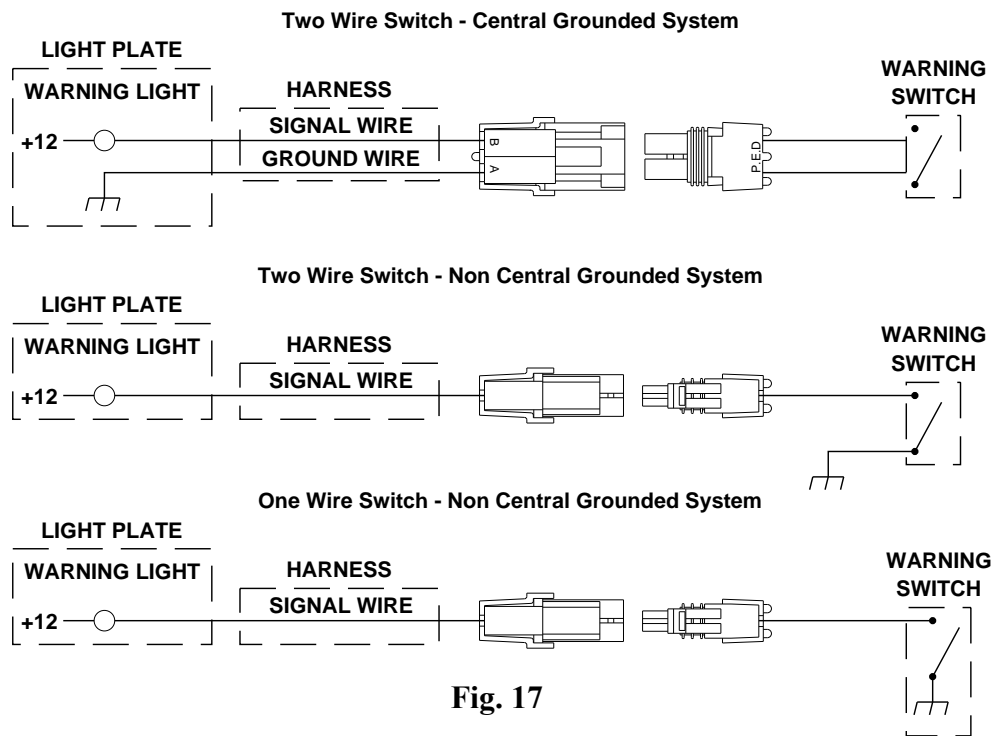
Two Wire Switch - Central Grounded System

LIGHT PLATE
WARNING LIGHT
+12
HARNESS
SIGNAL WIRE
GROUND WIRE
B
A
P.E.D
WARNING SWITCH

Two Wire Switch - Non Central Grounded System

LIGHT PLATE
WARNING LIGHT
+12
HARNESS
SIGNAL WIRE
WARNING SWITCH

One Wire Switch - Non Central Grounded System

LIGHT PLATE
WARNING LIGHT
+12
HARNESS
SIGNAL WIRE
WARNING SWITCH

Fig. 17